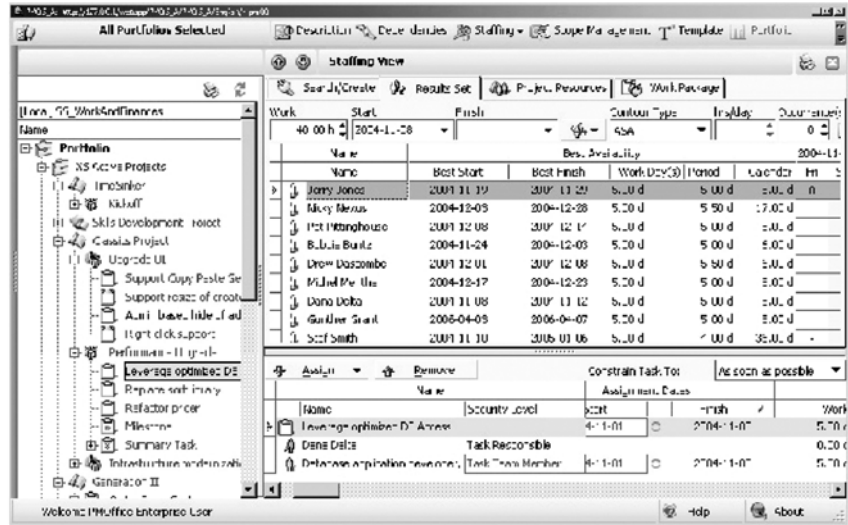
All Portfolios Selected

Description Dependencies Staffing Scope Management Template Portfol

Staffing View

Local_SS_WorkAndFinances

Name

Portfolio
XS Game Projects
TimeSinker
Kickoff
Skills Development Project
Genesis Project
Upgrade UI
Support Copy Paste Se
Support resize of creat
Auto-base hide fad
Right click support
Performance Upgrade
Leverage optimized DE
Replace sort library
Refactor pricer
Milestone
Summary Task
Infrastructure modernizati
Generator II

Search/Create Results Set Project Resources Work Package

| Work | Start | Finish | Contour Type | Delay | Occurrences |
|---|---|---|---|---|---|
| 40.00 h | 2004-11-08 | | ASA | | 0 |

| Name | Best Start | Best Finish | Work Day(s) | Period | Calendar |
|---|---|---|---|---|---|
| Jerry Jones | 2004-11-19 | 2004-11-29 | 5.00 d | 5.00 d | 5.00 d |
| Missy Nexus | 2004-12-09 | 2004-12-28 | 5.00 d | 5.50 d | 17.00 d |
| Pat Pittinghouse | 2004-12-08 | 2004-12-14 | 5.00 d | 5.00 d | 5.00 d |
| Bubba Bunts | 2004-11-24 | 2004-12-03 | 5.00 d | 5.00 d | 5.00 d |
| Drew Doscombe | 2004-12-01 | 2004-12-08 | 5.00 d | 5.50 d | 5.00 d |
| Michel Mellon | 2004-12-17 | 2004-12-23 | 5.00 d | 5.00 d | 5.00 d |
| Dana Delta | 2004-11-08 | 2004-11-12 | 5.00 d | 5.00 d | 5.00 d |
| Gunther Grant | 2006-04-09 | 2006-04-07 | 5.00 d | 5.00 d | 5.00 d |
| Scot Smith | 2004-11-10 | 2005-01-06 | 5.00 d | 4.00 d | 35.00 d |

Assign Remove Constrain Task To: As soon as possible

| Name | Security Level | Start | Finish | Work |
|---|---|---|---|---|
| Leverage optimized DE Access | | 4-11-01 | 2004-11-07 | 5.00 d |
| Dana Delta | Task Responsible | | | 0.00 d |
| Database application developer | Task Team Member | 4-11-01 | 2004-11-07 | 5.00 d |

Welcome PMOffice Enterprise User

Help About